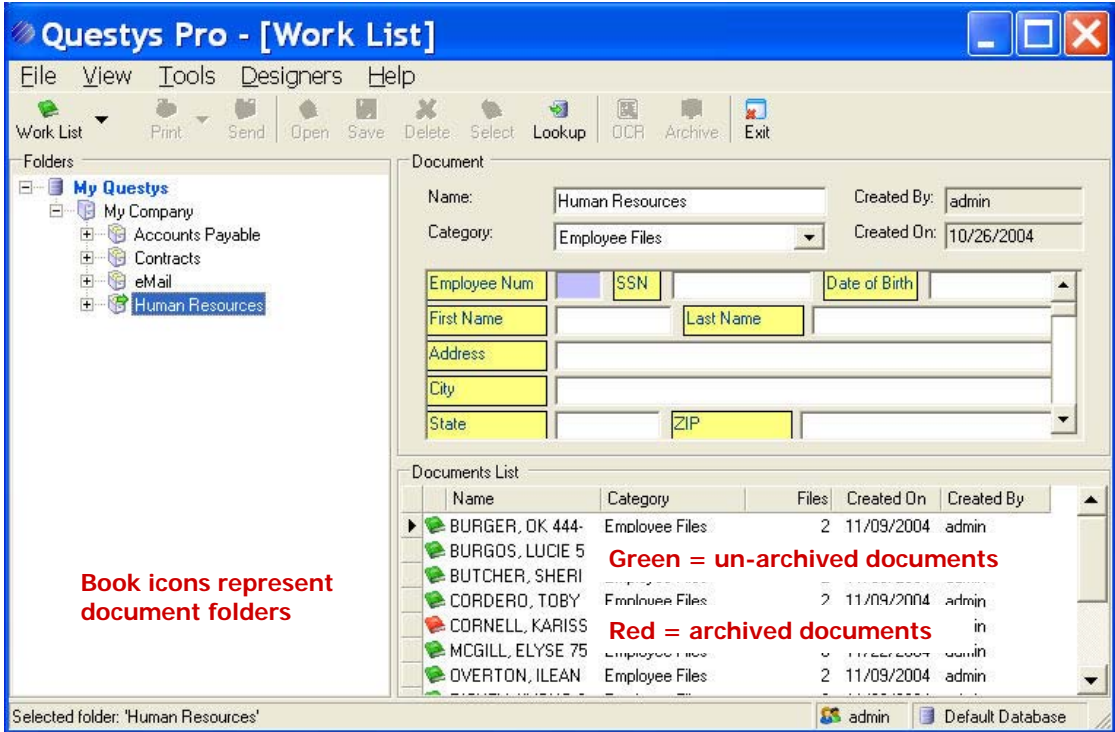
Questys Pro - [Work List]

File View Tools Designers Help

Work List Print Send Open Save Delete Select Lookup OCR Archive Exit

Folders

My Questys
My Company
Accounts Payable
Contracts
eMail
Human Resources

Book icons represent document folders

Document

Name: Human Resources
Category: Employee Files
Created By: admin
Created On: 10/26/2004

Employee Num SSN Date of Birth
First Name Last Name
Address
City
State ZIP

Documents List

| Name | Category | Files | Created On | Created By |
|---|---|---|---|---|
| BURGER, OK 444- | Employee Files | 2 | 11/09/2004 | admin |
| BURGOS, LUCIE 5 | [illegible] | | | |
| BUTCHER, SHERI | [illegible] | | | |
| CORDERO, TOBY | Employee Files | 2 | 11/09/2004 | admin |
| CORNELL, KARISS | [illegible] | | | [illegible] |
| MCGILL, ELYSE 75 | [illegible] | | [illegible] | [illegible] |
| OVERTON, ILEAN | Employee Files | 2 | 11/09/2004 | admin |

Green = un-archived documents

Red = archived documents

Selected folder: 'Human Resources'
admin
Default Database